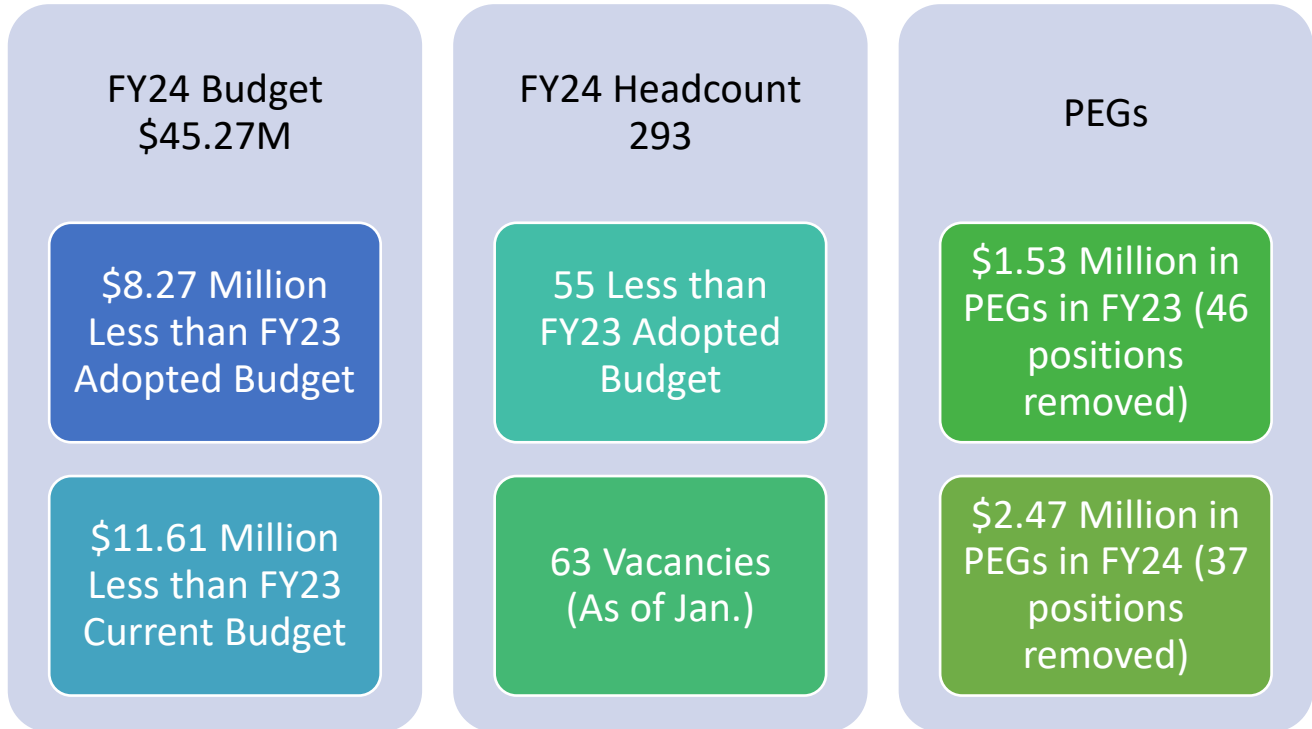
FY24 Budget
$45.27M

$8.27 Million Less than FY23 Adopted Budget

$11.61 Million Less than FY23 Current Budget

FY24 Headcount
293

55 Less than FY23 Adopted Budget

63 Vacancies (As of Jan.)

PEGs

$1.53 Million in PEGs in FY23 (46 positions removed)

$2.47 Million in PEGs in FY24 (37 positions removed)